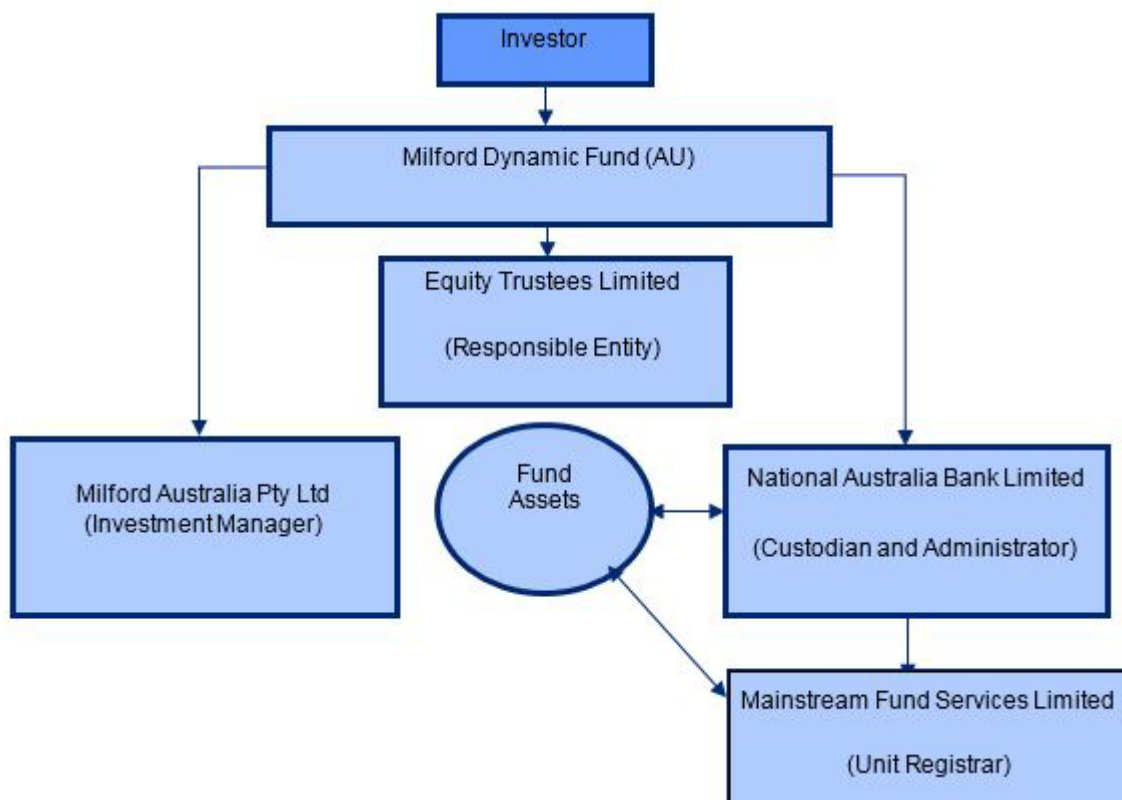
Investor

Milford Dynamic Fund (AU)

Equity Trustees Limited

(Responsible Entity)

Milford Australia Pty Ltd
(Investment Manager)

Fund
Assets

National Australia Bank Limited

(Custodian and Administrator)

Mainstream Fund Services Limited

(Unit Registrar)